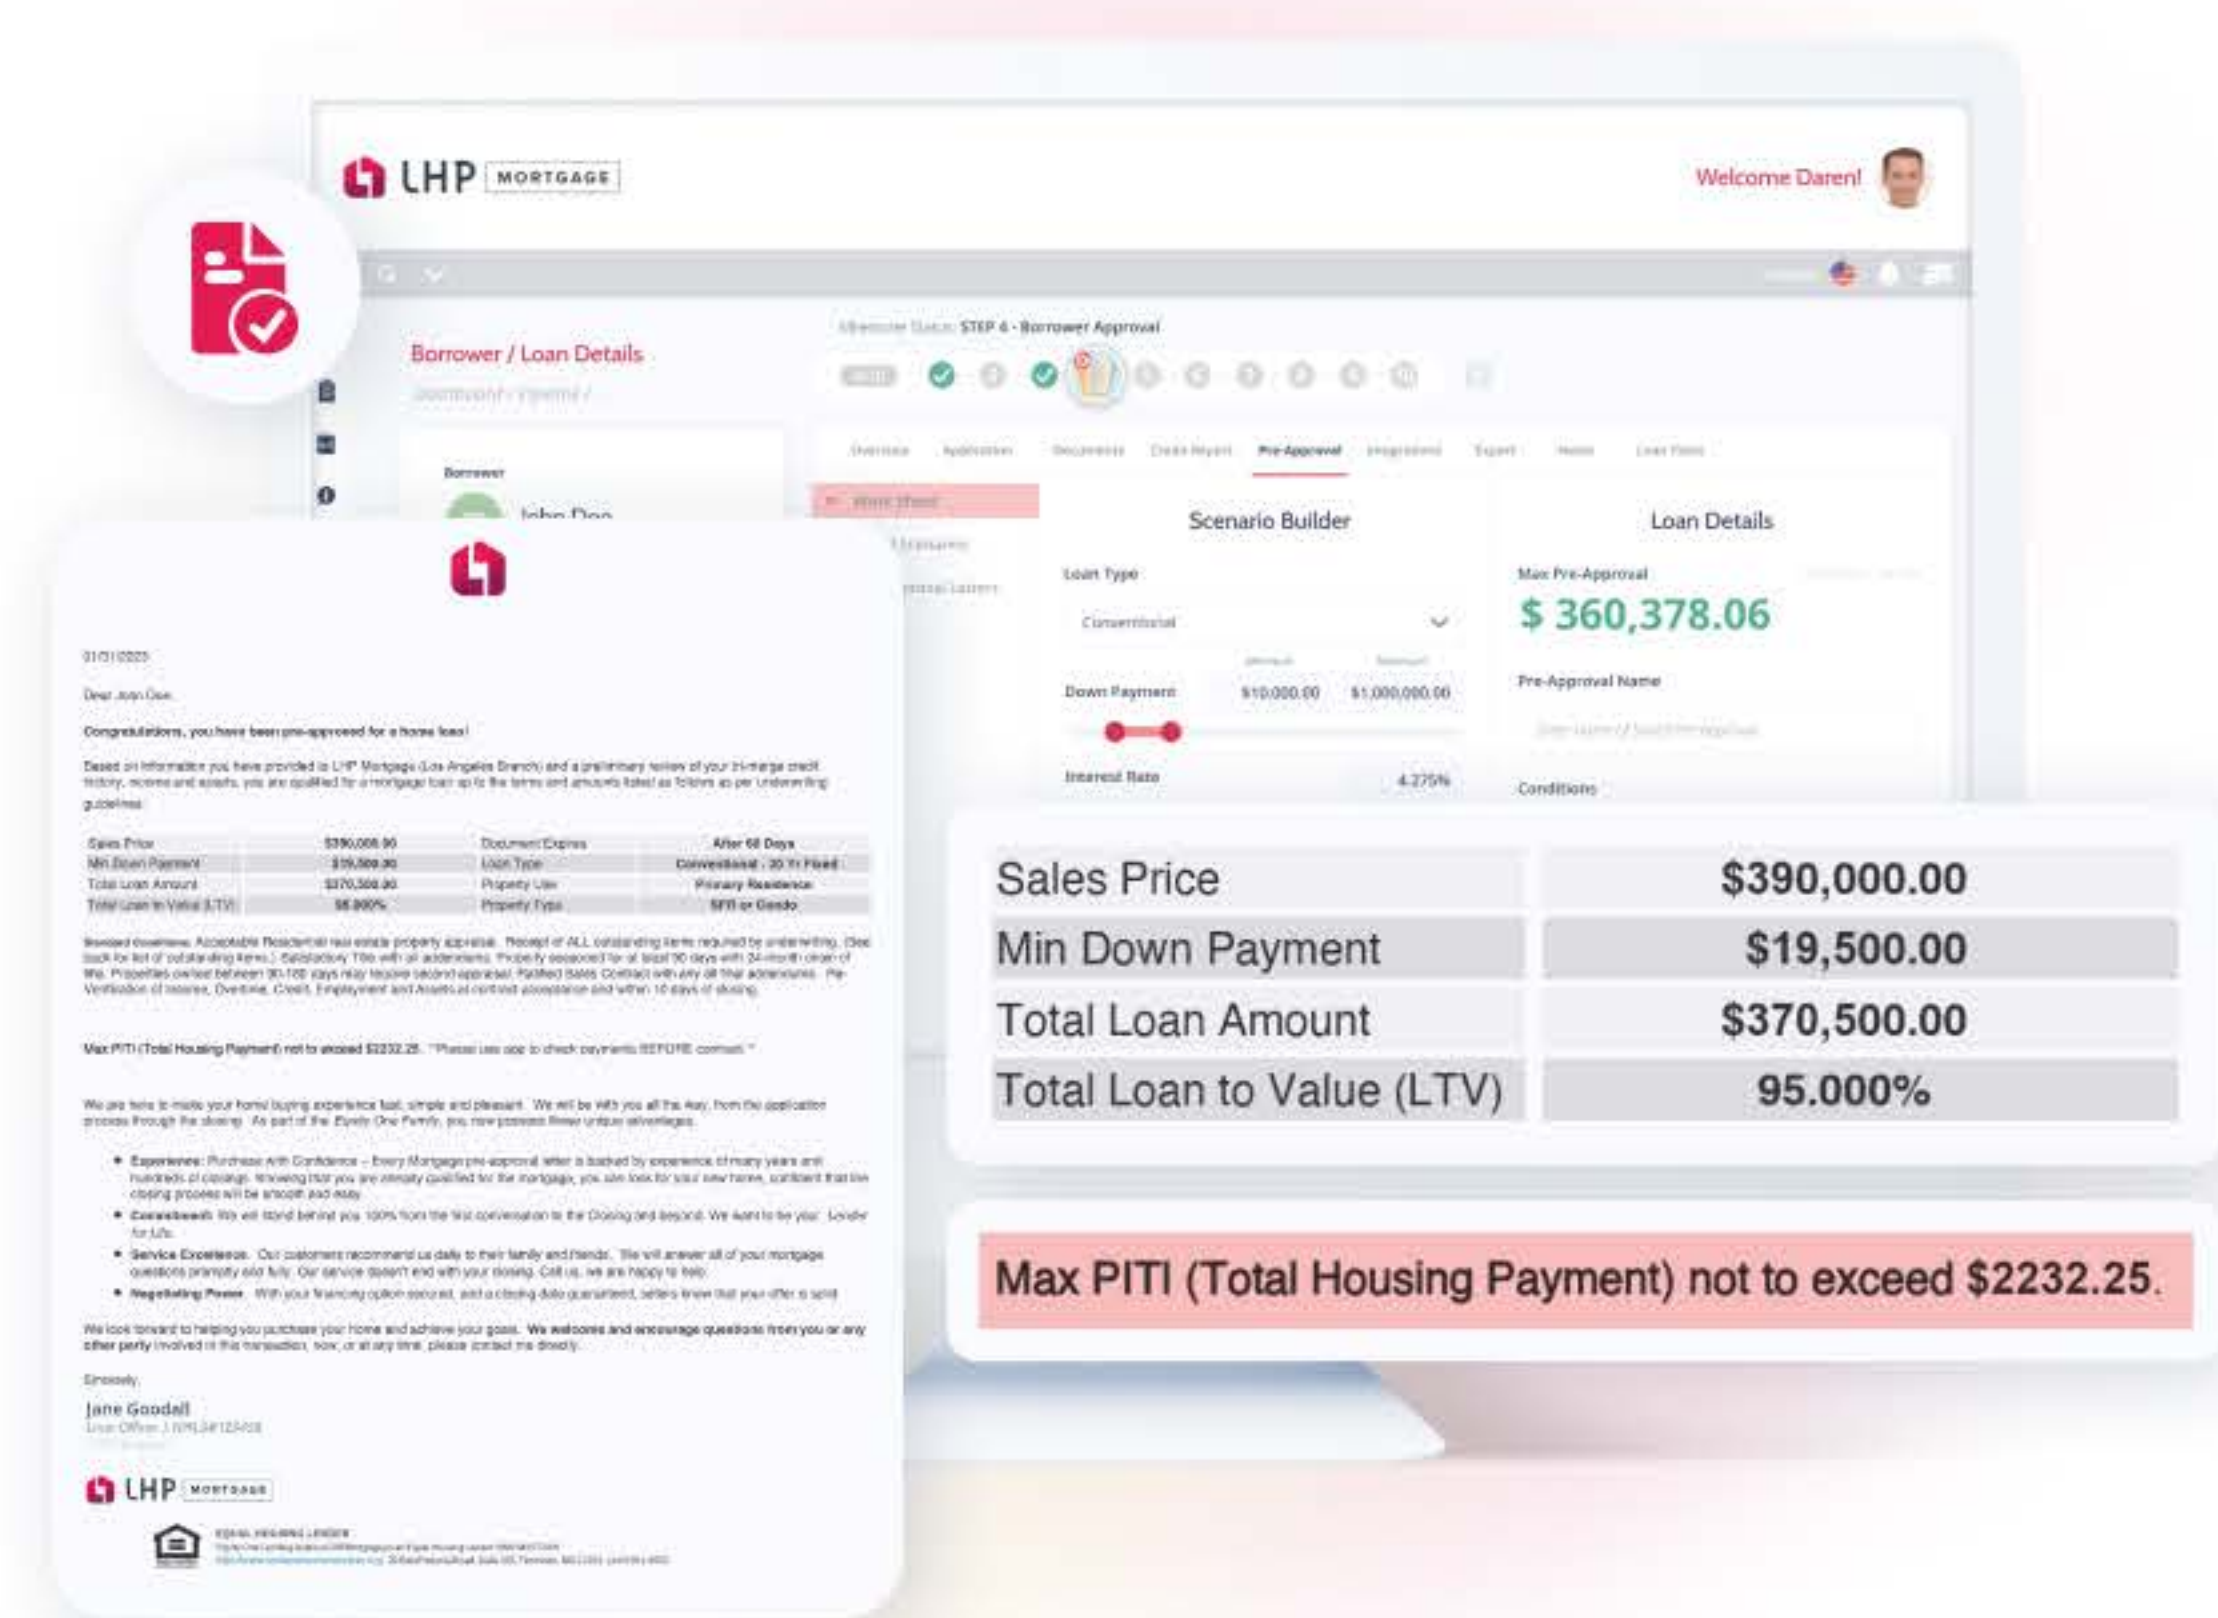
LHP MORTGAGE

Welcome Daren!

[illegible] STEP 4 - Borrower Approval

Borrower / Loan Details

Borrower

John Doe

Overview Application Documents Credit Report Pre-Approval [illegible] Export Notes Loan Fees

Scenario Builder

Loan Type

Conventional

Down Payment $10,000.00 $1,000,000.00

Interest Rate 4.275%

Loan Details

Max Pre-Approval

$ 360,378.06

Pre-Approval Name

Conditions

01/31/2023

Dear John Doe,

Congratulations, you have been pre-approved for a home loan!

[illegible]

| Sales Price | $390,000.00 | Document Expires | After 60 Days |
|---|---|---|---|
| Min Down Payment | $19,500.00 | Loan Type | Conventional - 30 Yr Fixed |
| Total Loan Amount | $370,500.00 | Property Use | Primary Residence |
| Total Loan to Value (LTV) | 95.000% | Property Type | SFR or Condo |

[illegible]

Max PITI (Total Housing Payment) not to exceed $2232.25. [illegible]

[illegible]

• Experience: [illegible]
• Commitment: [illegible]
• Service Excellence: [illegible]
• Negotiating Power: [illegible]

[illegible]

Sincerely,

Jane Goodall

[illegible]

LHP MORTGAGE

EQUAL HOUSING LENDER

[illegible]

| Sales Price | $390,000.00 |
|---|---|
| Min Down Payment | $19,500.00 |
| Total Loan Amount | $370,500.00 |
| Total Loan to Value (LTV) | 95.000% |

Max PITI (Total Housing Payment) not to exceed $2232.25.